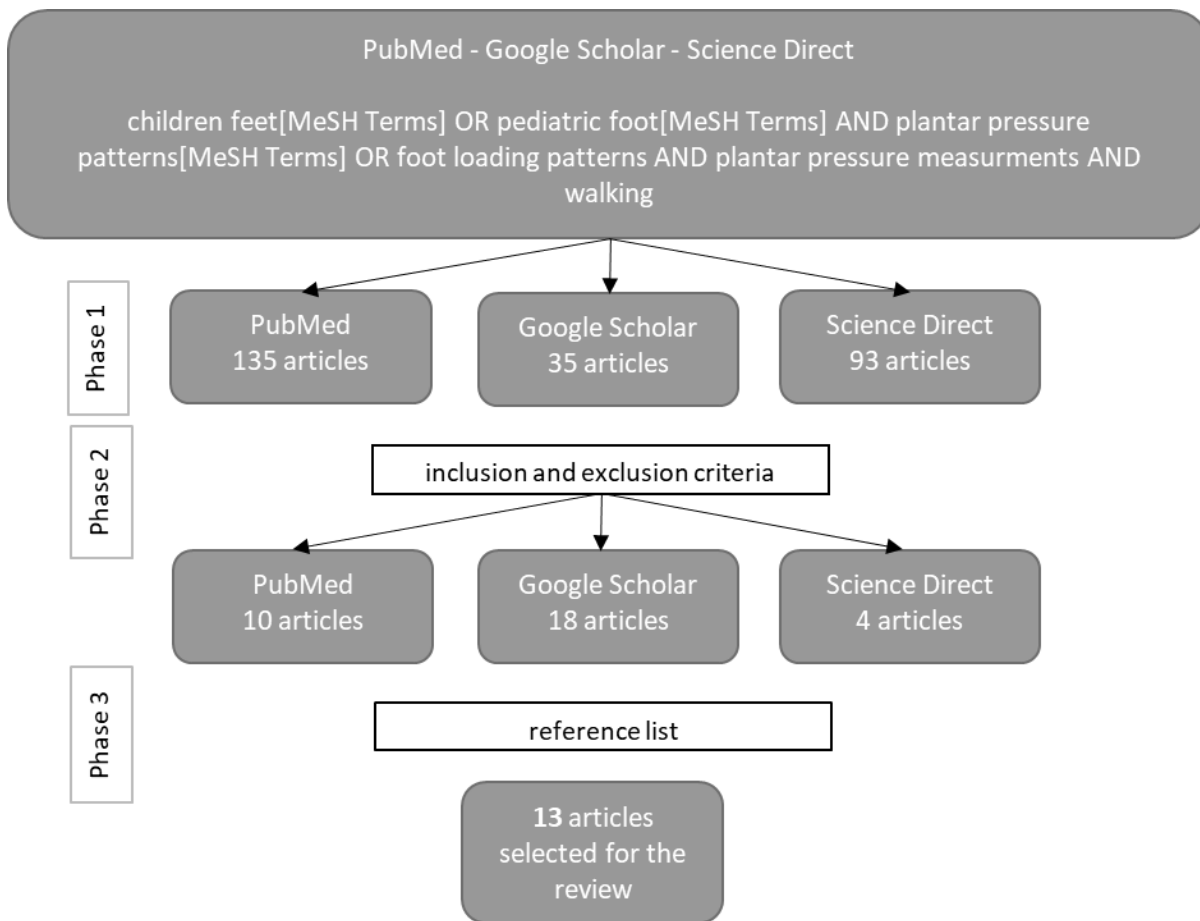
PubMed - Google Scholar - Science Direct

children feet[MeSH Terms] OR pediatric foot[MeSH Terms] AND plantar pressure patterns[MeSH Terms] OR foot loading patterns AND plantar pressure measurments AND walking

Phase 1

PubMed
135 articles

Google Scholar
35 articles

Science Direct
93 articles

Phase 2

inclusion and exclusion criteria

PubMed
10 articles

Google Scholar
18 articles

Science Direct
4 articles

Phase 3

reference list

13 articles selected for the review